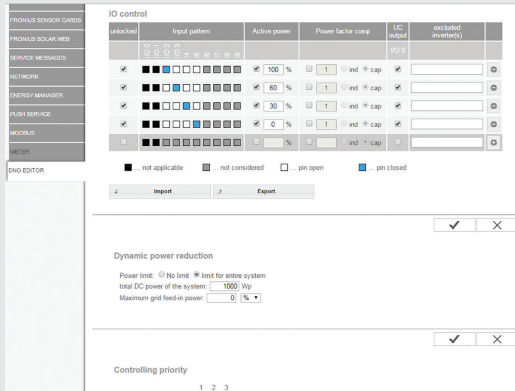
FRONIUS SENSOR CARDS
FRONIUS SOLAR WEB
SERVICE MESSAGES
NETWORK
ENERGY MANAGER
PUSH SERVICE
MODBUS
METER
DNO EDITOR

IO control

| unlocked | Input pattern | Active power | Power factor cos φ | UC output | excluded inverter(s) | |
|---|---|---|---|---|---|---|
| | | | | I/O 8 | | |
| ✔ | | 100 % | 1 ind cap | ✔ | | |
| ✔ | | 60 % | 1 ind cap | ✔ | | |
| ✔ | | 30 % | 1 ind cap | ✔ | | |
| ✔ | | 0 % | 1 ind cap | ✔ | | |
| | | % | ind cap | | | |

... not applicable ... not considered ... pin open ... pin closed

Import Export

Dynamic power reduction

Power limit: No limit Limit for entire system
total DC power of the system: 1000 Wp
Maximum grid feed-in power: 0 %

Controlling priority

1 2 3